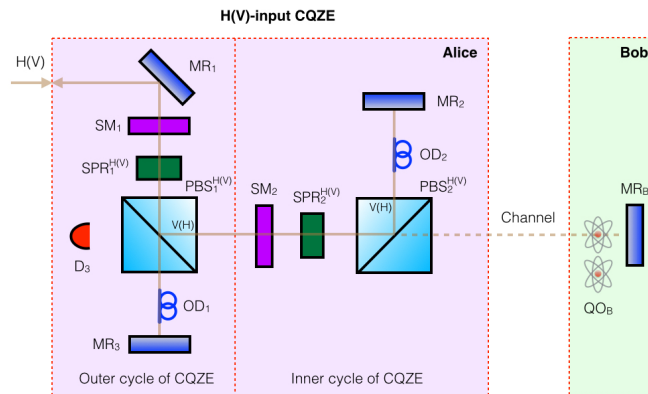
H(V)-input CQZE

Alice

Bob

H(V)

MR$_1$

MR$_2$

SM$_1$

OD$_2$

SPR$_1^{H(V)}$

PBS$_1^{H(V)}$

SM$_2$

SPR$_2^{H(V)}$

PBS$_2^{H(V)}$

V(H)

V(H)

Channel

MR$_B$

D$_3$

OD$_1$

QO$_B$

MR$_3$

Outer cycle of CQZE

Inner cycle of CQZE